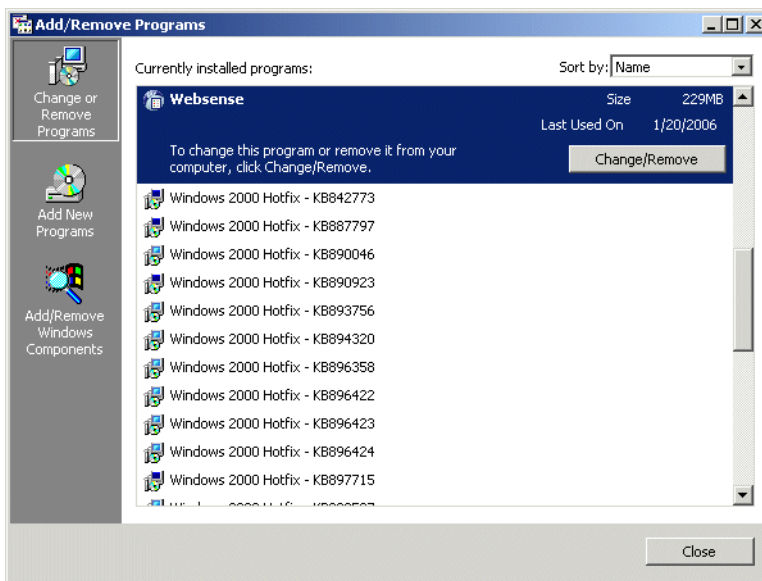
Add/Remove Programs

Change or Remove Programs

Add New Programs

Add/Remove Windows Components

Currently installed programs:

Sort by: Name

Websense

Size 229MB

Last Used On 1/20/2006

To change this program or remove it from your computer, click Change/Remove.

Change/Remove

Windows 2000 Hotfix - KB842773

Windows 2000 Hotfix - KB887797

Windows 2000 Hotfix - KB890046

Windows 2000 Hotfix - KB890923

Windows 2000 Hotfix - KB893756

Windows 2000 Hotfix - KB894320

Windows 2000 Hotfix - KB896358

Windows 2000 Hotfix - KB896422

Windows 2000 Hotfix - KB896423

Windows 2000 Hotfix - KB896424

Windows 2000 Hotfix - KB897715

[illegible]

Close